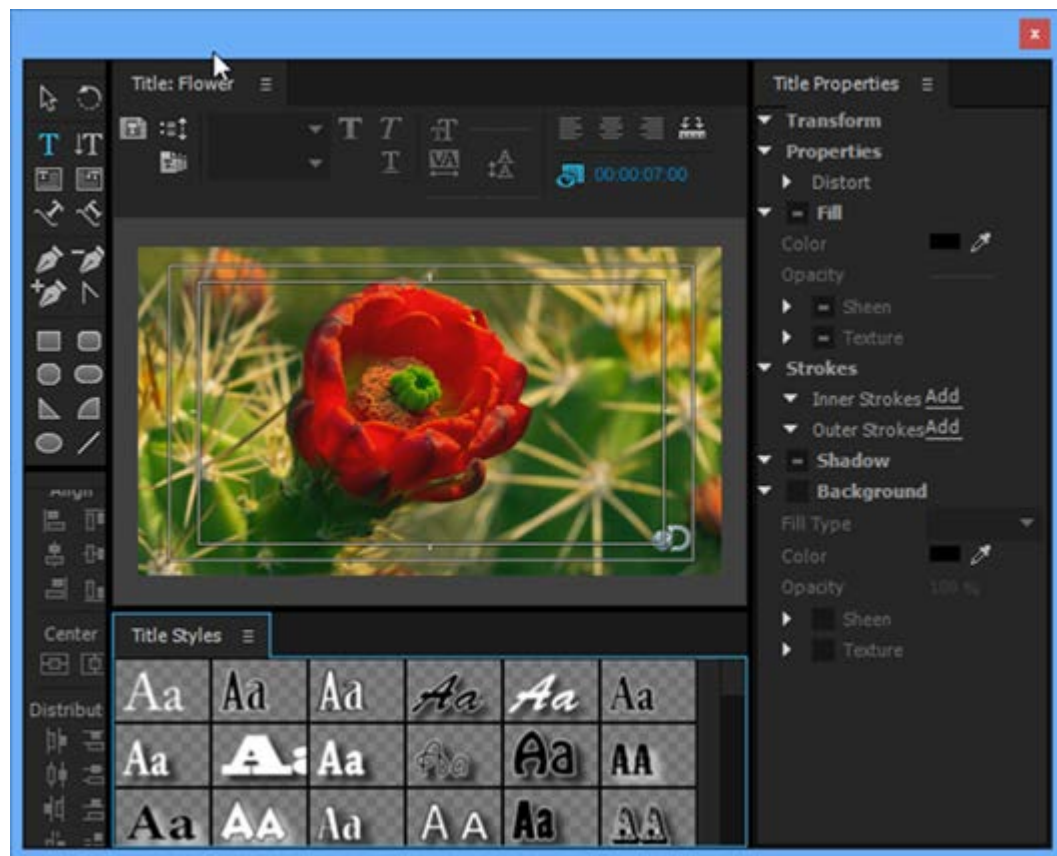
x

Title: Flower

00:00:07:00

Title Properties

Transform

Properties

Distort

Fill

Color

Opacity

Sheen

Texture

Strokes

Inner Strokes Add

Outer Strokes Add

Shadow

Background

Fill Type

Color

Opacity 100 %

Sheen

Texture

Align

Center

Distribut

Title Styles

| Aa | Aa | Aa | Aa | Aa | Aa |
|---|---|---|---|---|---|
| Aa | Aa | Aa | Aa | Aa | AA |
| Aa | AA | Aa | AA | Aa | AA |